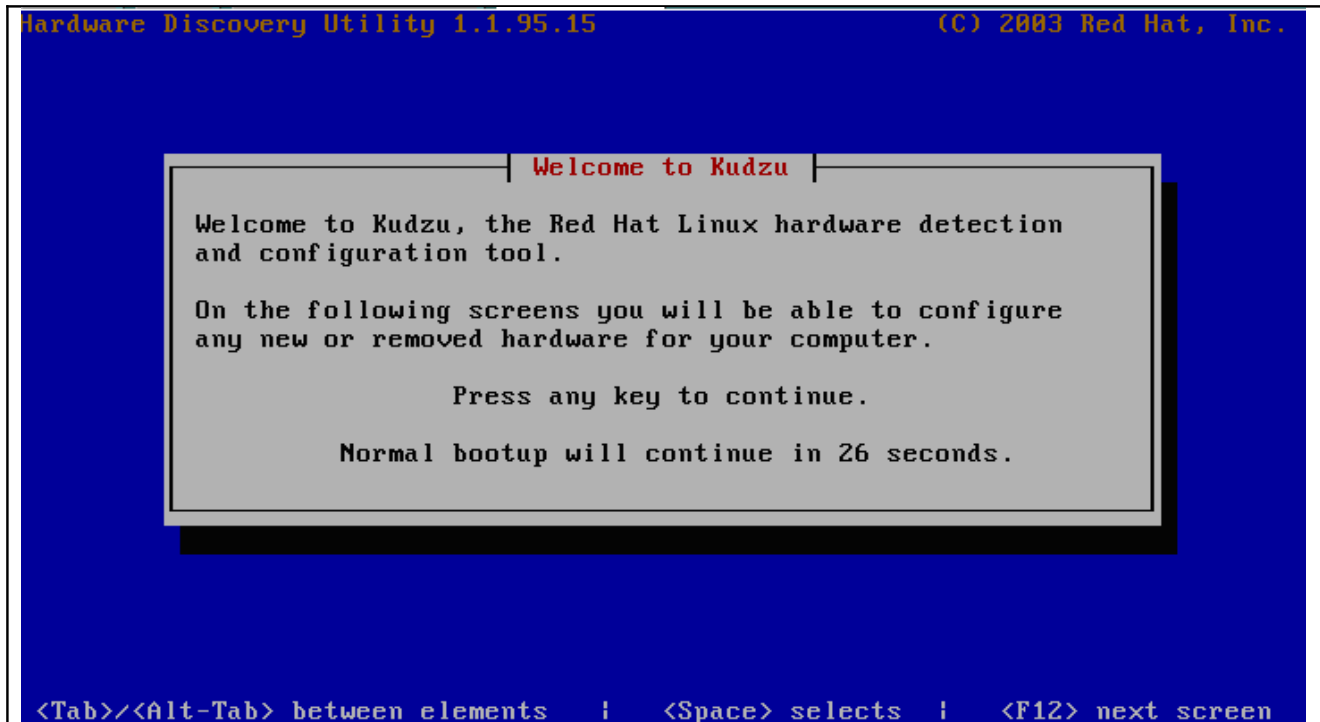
Hardware Discovery Utility 1.1.95.15 (C) 2003 Red Hat, Inc.

Welcome to Kudzu

Welcome to Kudzu, the Red Hat Linux hardware detection and configuration tool.

On the following screens you will be able to configure any new or removed hardware for your computer.

Press any key to continue.

Normal bootup will continue in 26 seconds.

<Tab>/<Alt-Tab> between elements | <Space> selects | <F12> next screen